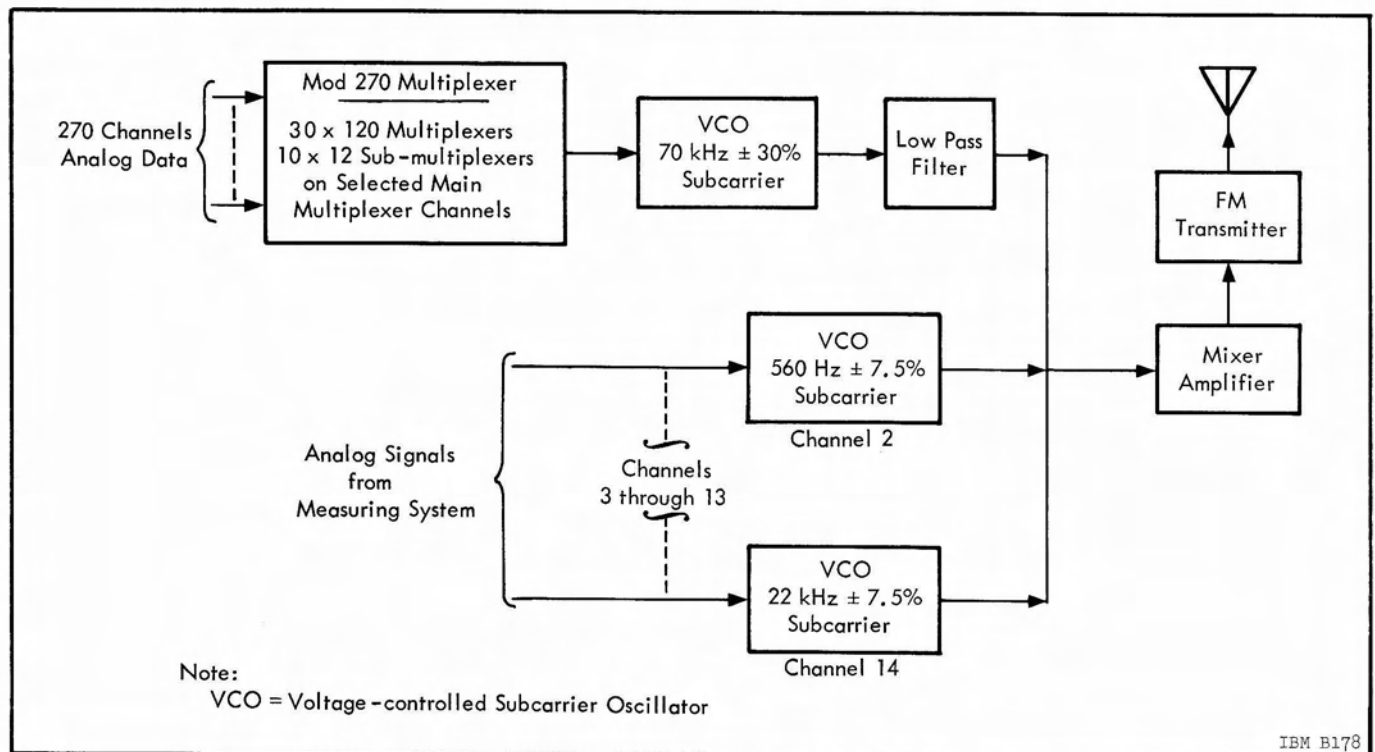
270 Channels Analog Data

Mod 270 Multiplexer

30 x 120 Multiplexers
10 x 12 Sub-multiplexers
on Selected Main
Multiplexer Channels

VCO
70 kHz ± 30%
Subcarrier

Low Pass Filter

FM Transmitter

Mixer Amplifier

Analog Signals from Measuring System

VCO
560 Hz ± 7.5%
Subcarrier

Channel 2

Channels
3 through 13

VCO
22 kHz ± 7.5%
Subcarrier

Channel 14

Note:
VCO = Voltage-controlled Subcarrier Oscillator

IBM B178